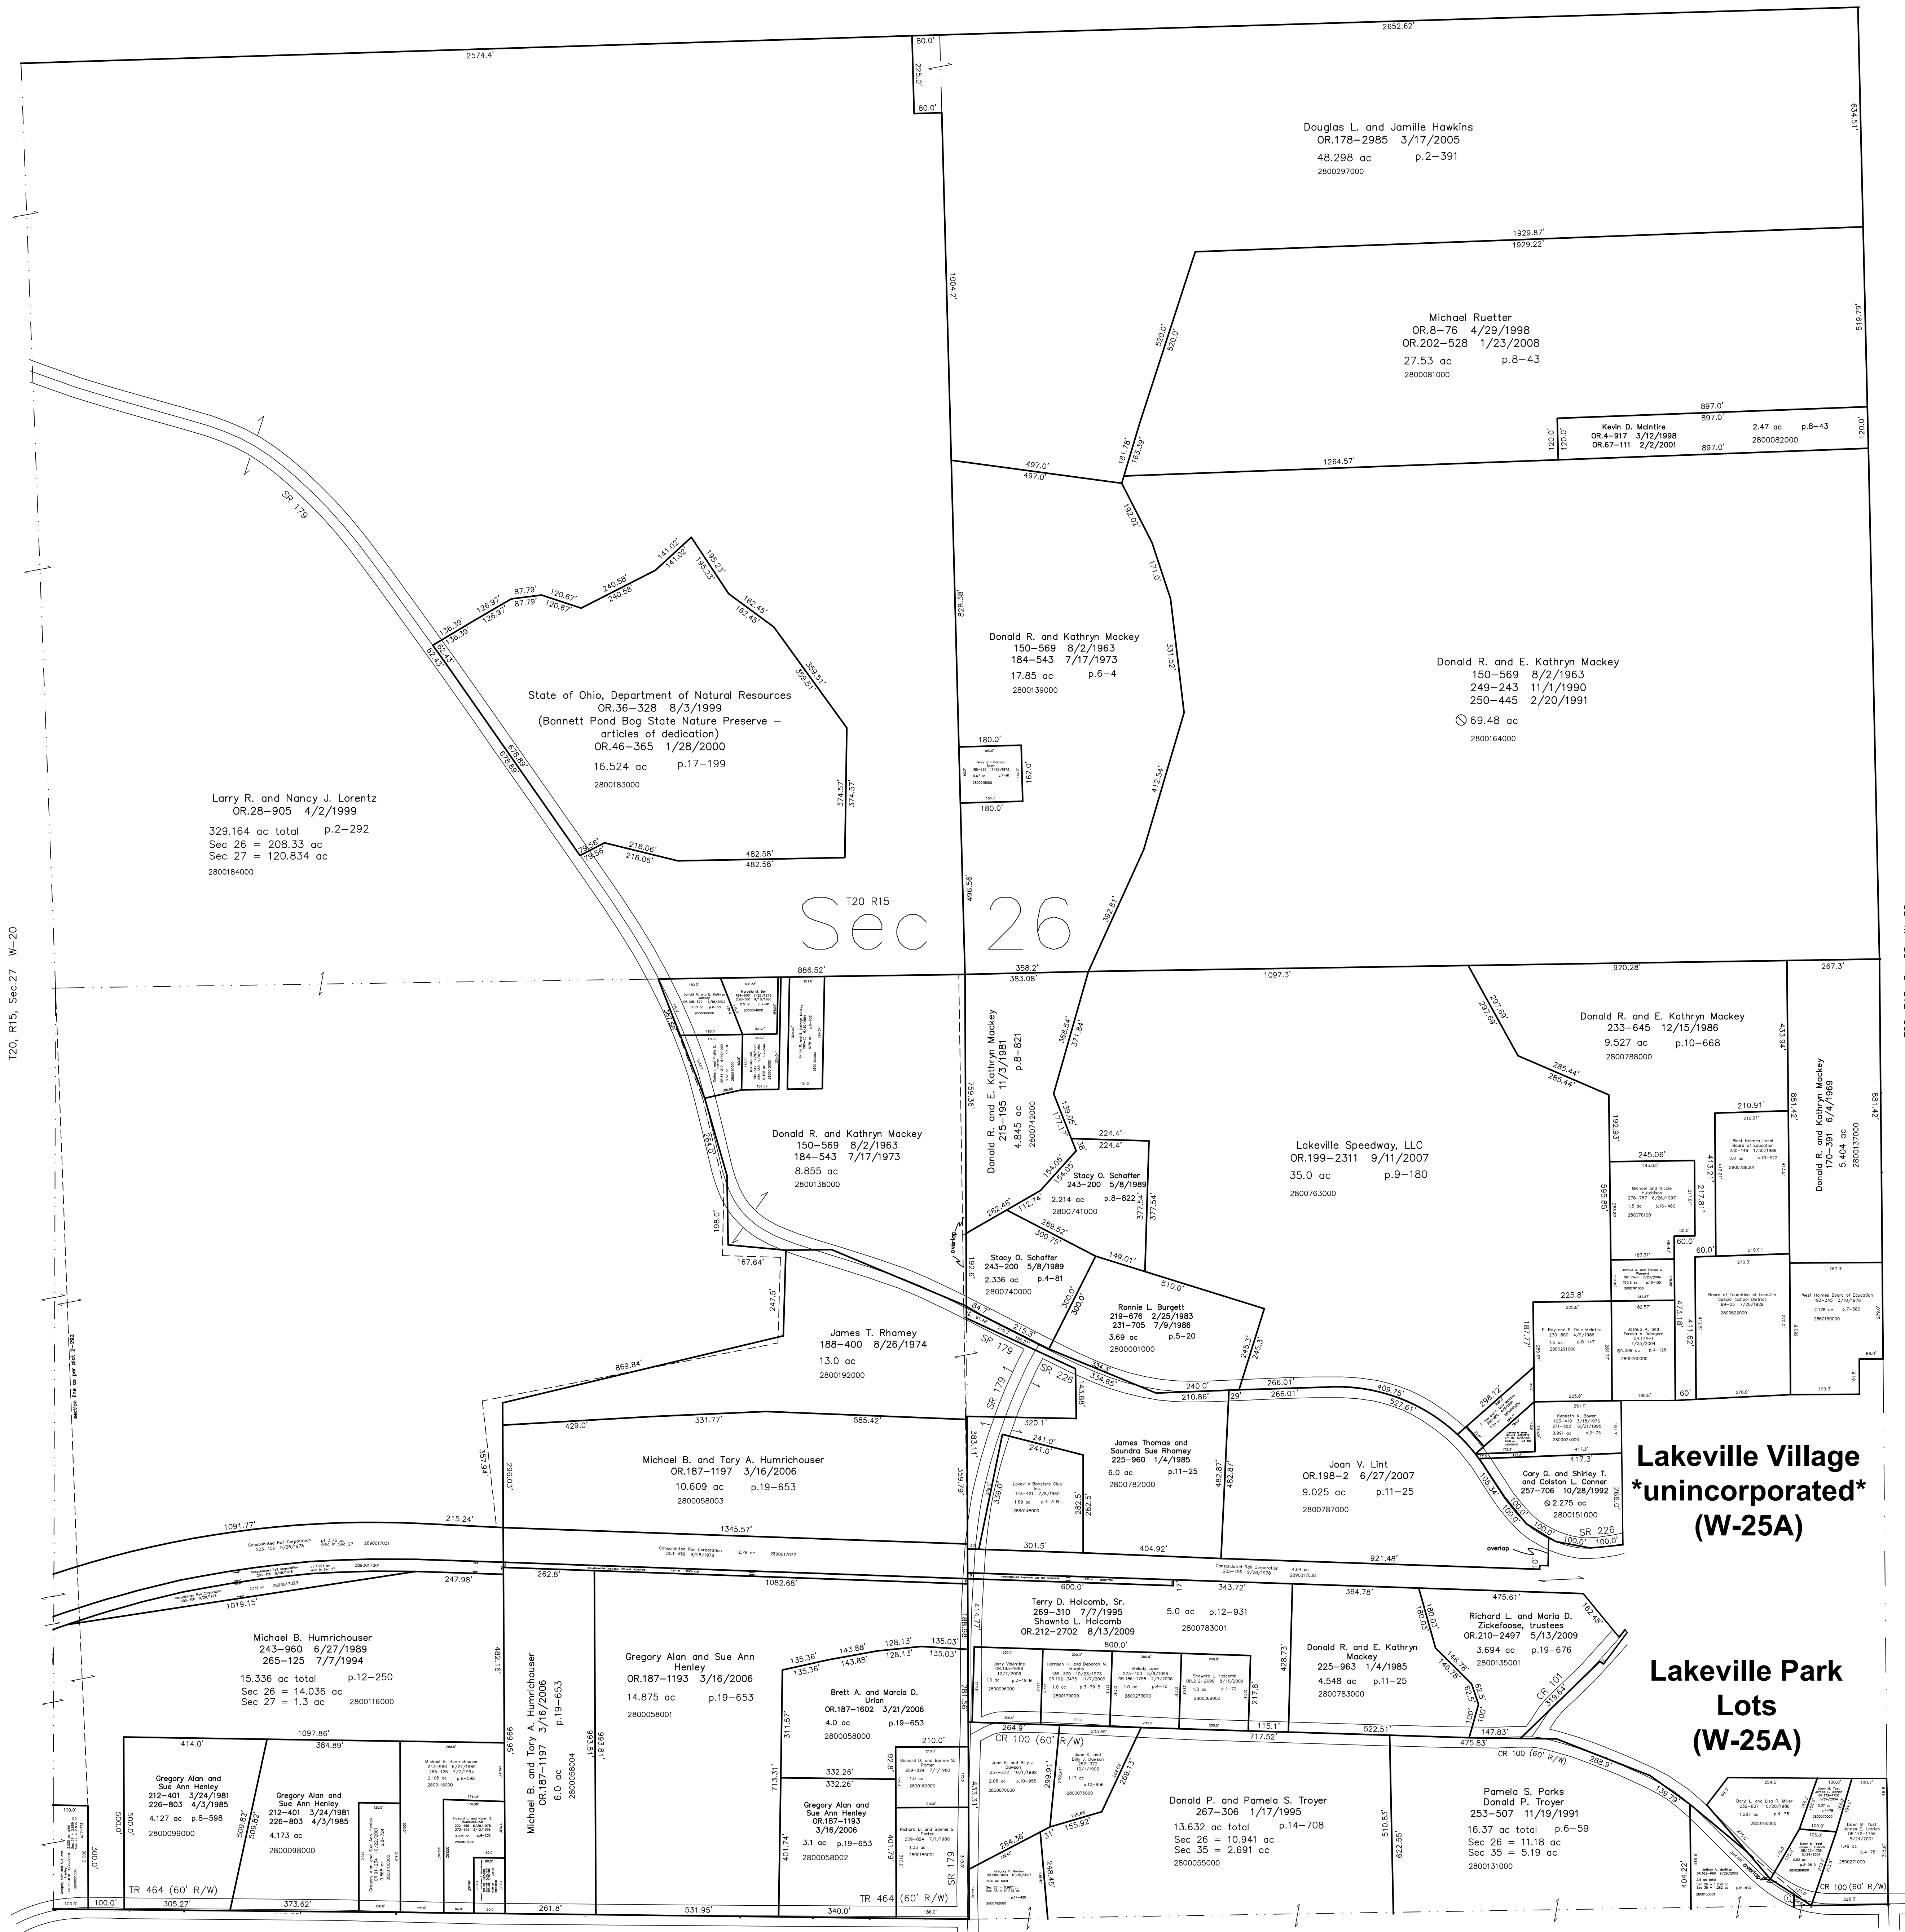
2574.4'
80.0'
225.0'
80.0'
2652.62'
634.51'

Douglas L. and Jamille Hawkins
OR.178–2985 3/17/2005
48.298 ac p.2–391
2800297000

1929.87'
1929.22'
1004.2'
520.0'
520.0'
519.79'

Michael Ruetter
OR.8–76 4/29/1998
OR.202–528 1/23/2008
27.53 ac p.8–43
2800081000

897.0'
897.0'
Kevin D. McIntire
OR.4–917 3/12/1998
OR.67–111 2/2/2001
2.47 ac p.8–43
2800082000
120.0'
120.0'
897.0'
181.78'
163.39'
497.0'
497.0'
1264.57'
192.02'
171.0'

SR 179

136.39'
136.39'
126.97'
126.97'
87.79'
87.79'
120.67'
120.67'
240.58'
240.58'
141.02'
141.02'
195.23'
195.23'
162.45'
162.45'
359.51'
359.51'
62.43'
62.43'

State of Ohio, Department of Natural Resources
OR.36–328 8/3/1999
(Bonnett Pond Bog State Nature Preserve – articles of dedication)
OR.46–365 1/28/2000
16.524 ac p.17–199
2800183000

828.38'
Donald R. and Kathryn Mackey
150–569 8/2/1963
184–543 7/17/1973
17.85 ac p.6–4
2800139000
331.52'

Donald R. and E. Kathryn Mackey
150–569 8/2/1963
249–243 11/1/1990
250–445 2/20/1991
69.48 ac
2800164000

678.89'
678.89'
374.57'
374.57'
180.0'
162.0'
180.0'
412.54'

Larry R. and Nancy J. Lorentz
OR.28–905 4/2/1999
329.164 ac total p.2–292
Sec 26 = 208.33 ac
Sec 27 = 120.834 ac
2800184000

79.56'
79.56'
218.06'
218.06'
482.58'
482.58'

T20 R15
Sec 26
496.56'
392.81'

T20, R15, Sec.27 W–20

886.52'
358.2'
383.08'
1097.3'
920.28'
267.3'
297.69'
297.69'

Donald R. and E. Kathryn Mackey
233–645 12/15/1986
9.527 ac p.10–668
2800788000

433.94'
881.42'
881.42'
368.54'
371.84'
Donald R. and E. Kathryn Mackey
215–195 11/3/1981
4.845 ac p.8–821
2800742000
759.36'
285.44'
285.44'
Donald R. and Kathryn Mackey
170–391 6/4/1969
5.404 ac
2800137000

Donald R. and Kathryn Mackey
150–569 8/2/1963
184–543 7/17/1973
8.855 ac
2800138000

264.0'
177.17'
139.05'
224.4'
224.4'

Lakeville Speedway, LLC
OR.199–2311 9/11/2007
35.0 ac p.9–180
2800763000

192.93'
210.91'
245.06'
154.05'
154.05'
Stacy O. Schaffer
243–200 5/8/1989
2.214 ac p.8–822
2800741000
377.54'
377.54'
262.46'
112.74'
289.52'
300.75'
198.0'
595.85'
413.21'
217.81'
60.0'
60.0'

Stacy O. Schaffer
243–200 5/8/1989
2.336 ac p.8–81
2800740000
192.6'
overlap
149.01'
167.64'
510.0'

Ronnie L. Burgett
219–676 2/25/1983
231–705 7/9/1986
3.69 ac p.5–20
2800001000

320.0'
300.0'
225.8'
473.18'
411.62'
247.5'

James T. Rhamey
188–400 8/26/1974
13.0 ac
2800192000

84.7'
215.3'
SR 179
334.3'
334.65'
245.3'
245.3'
187.77'
SR 226
43.88'
SR 179
869.84'
240.0'
266.01'
409.75'
210.86'
29'
266.01'
527.61'
208.12'
60'
429.0'
331.77'
585.42'
320.1'
241.0'
241.0'
383.11'

Michael B. and Tory A. Humrichouser
OR.187–1197 3/16/2006
10.609 ac p.19–653
2800058003

357.94'
296.03'
359.79'
339.0'
282.5'

James Thomas and Saundra Sue Rhamey
225–960 1/4/1985
6.0 ac p.11–25
2800782000

482.87'
482.87'

Joan V. Lint
OR.198–2 6/27/2007
9.025 ac p.11–25
2800787000

417.3'
417.3'
Gary G. and Shirley T. and Colston L. Conner
257–706 10/28/1992
2.275 ac
2800151000
266.0'
100.0'
100.0'
SR 226
100.0'
100.0'
overlap

Lakeville Village
*unincorporated*
(W-25A)

section line as per plat 2–292

1091.77'
215.24'
1345.57'
301.5'
404.92'
921.48'
Consolidated Rail Corporation
247.98'
1019.15'
262.8'
1082.68'
600.0'
343.72'
364.78'
475.61'

Michael B. Humrichouser
243–960 6/27/1989
265–125 7/7/1994
15.336 ac total p.12–250
Sec 26 = 14.036 ac
Sec 27 = 1.3 ac
2800116000

482.16'

Michael B. and Tory A. Humrichouser
OR.187–1197 3/16/2006
6.0 ac p.19–653
2800058004

Gregory Alan and Sue Ann Henley
OR.187–1193 3/16/2006
14.875 ac p.19–653
2800058001

Terry D. Holcomb, Sr.
269–310 7/7/1995
Shawnta L. Holcomb
OR.212–2702 8/13/2009
5.0 ac p.12–931
2800783001

180.03'
Donald R. and E. Kathryn Mackey
225–963 1/4/1985
4.548 ac p.11–25
2800783000
428.73'

Richard L. and Marla D. Zickefoose, trustees
OR.210–2497 5/13/2009
3.694 ac p.19–676
2800135001

162.48'
146.78'

Lakeville Park
Lots
(W-25A)

135.36'
135.36'
143.88'
143.88'
128.13'
128.13'
135.03'
135.03'
800.0'
Brett A. and Marcia D. Urian
OR.187–1602 3/21/2006
4.0 ac p.19–653
2800058000
311.57'
210.0'
1097.86'
414.0'
384.89'
264.9'
CR 100 (60' R/W)
115.1'
522.51'
147.83'
CR 101
717.52'
475.83'
CR 100 (60' R/W)

Gregory Alan and Sue Ann Henley
212–401 3/24/1981
226–803 4/3/1985
4.127 ac p.8–598
2800099000

Gregory Alan and Sue Ann Henley
212–401 3/24/1981
226–803 4/3/1985
4.173 ac
2800098000

993.81'
332.26'
332.26'
Gregory Alan and Sue Ann Henley
OR.187–1193 3/16/2006
3.1 ac p.19–653
2800058002
713.31'
401.74'
401.79'
433.31'
299.91'
269.13'
155.92'

Donald P. and Pamela S. Troyer
267–306 1/17/1995
13.632 ac total p.14–708
Sec 26 = 10.941 ac
Sec 35 = 2.691 ac
2800055000

510.83'
622.55'

Pamela S. Parks
Donald P. Troyer
253–507 11/19/1991
16.37 ac total p.6–59
Sec 26 = 11.18 ac
Sec 35 = 5.19 ac
2800131000

288.9'
139.79'
404.22'
500.0'
300.0'
509.82'
264.36'
249.45'
100.0'
TR 464 (60' R/W)
100.0'
305.27'
373.62'
261.8'
531.95'
340.0'
TR 464 (60' R/W)
SR 179
CR 100 (60' R/W)
226.0'